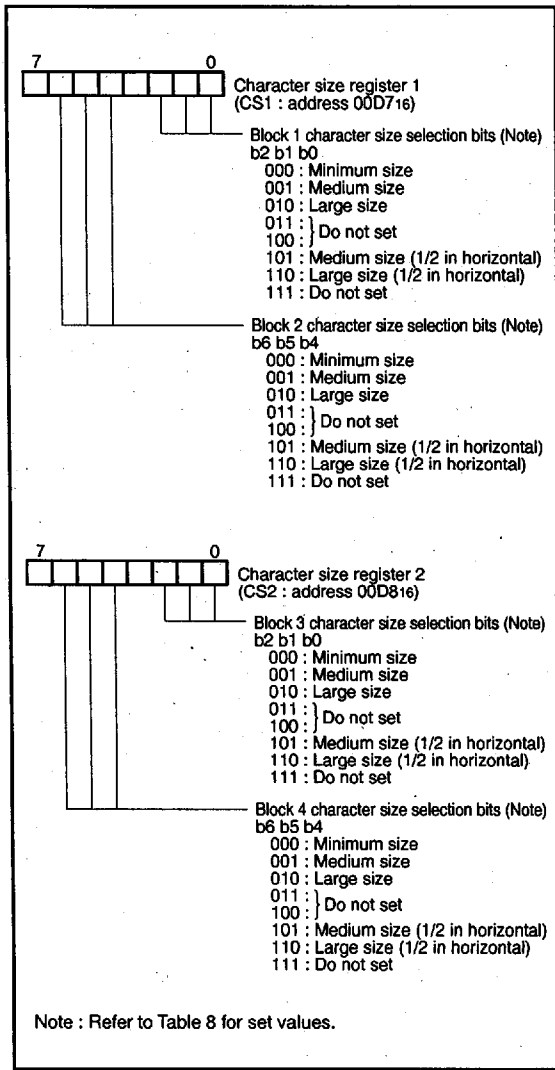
7 0

Character size register 1 (CS1 : address $00D7_{16}$)

Block 1 character size selection bits (Note)
b2 b1 b0
000 : Minimum size
001 : Medium size
010 : Large size
011 :
100 : } Do not set
101 : Medium size (1/2 in horizontal)
110 : Large size (1/2 in horizontal)
111 : Do not set

Block 2 character size selection bits (Note)
b6 b5 b4
000 : Minimum size
001 : Medium size
010 : Large size
011 :
100 : } Do not set
101 : Medium size (1/2 in horizontal)
110 : Large size (1/2 in horizontal)
111 : Do not set

7 0

Character size register 2 (CS2 : address $00D8_{16}$)

Block 3 character size selection bits (Note)
b2 b1 b0
000 : Minimum size
001 : Medium size
010 : Large size
011 :
100 : } Do not set
101 : Medium size (1/2 in horizontal)
110 : Large size (1/2 in horizontal)
111 : Do not set

Block 4 character size selection bits (Note)
b6 b5 b4
000 : Minimum size
001 : Medium size
010 : Large size
011 :
100 : } Do not set
101 : Medium size (1/2 in horizontal)
110 : Large size (1/2 in horizontal)
111 : Do not set

Note : Refer to Table 8 for set values.